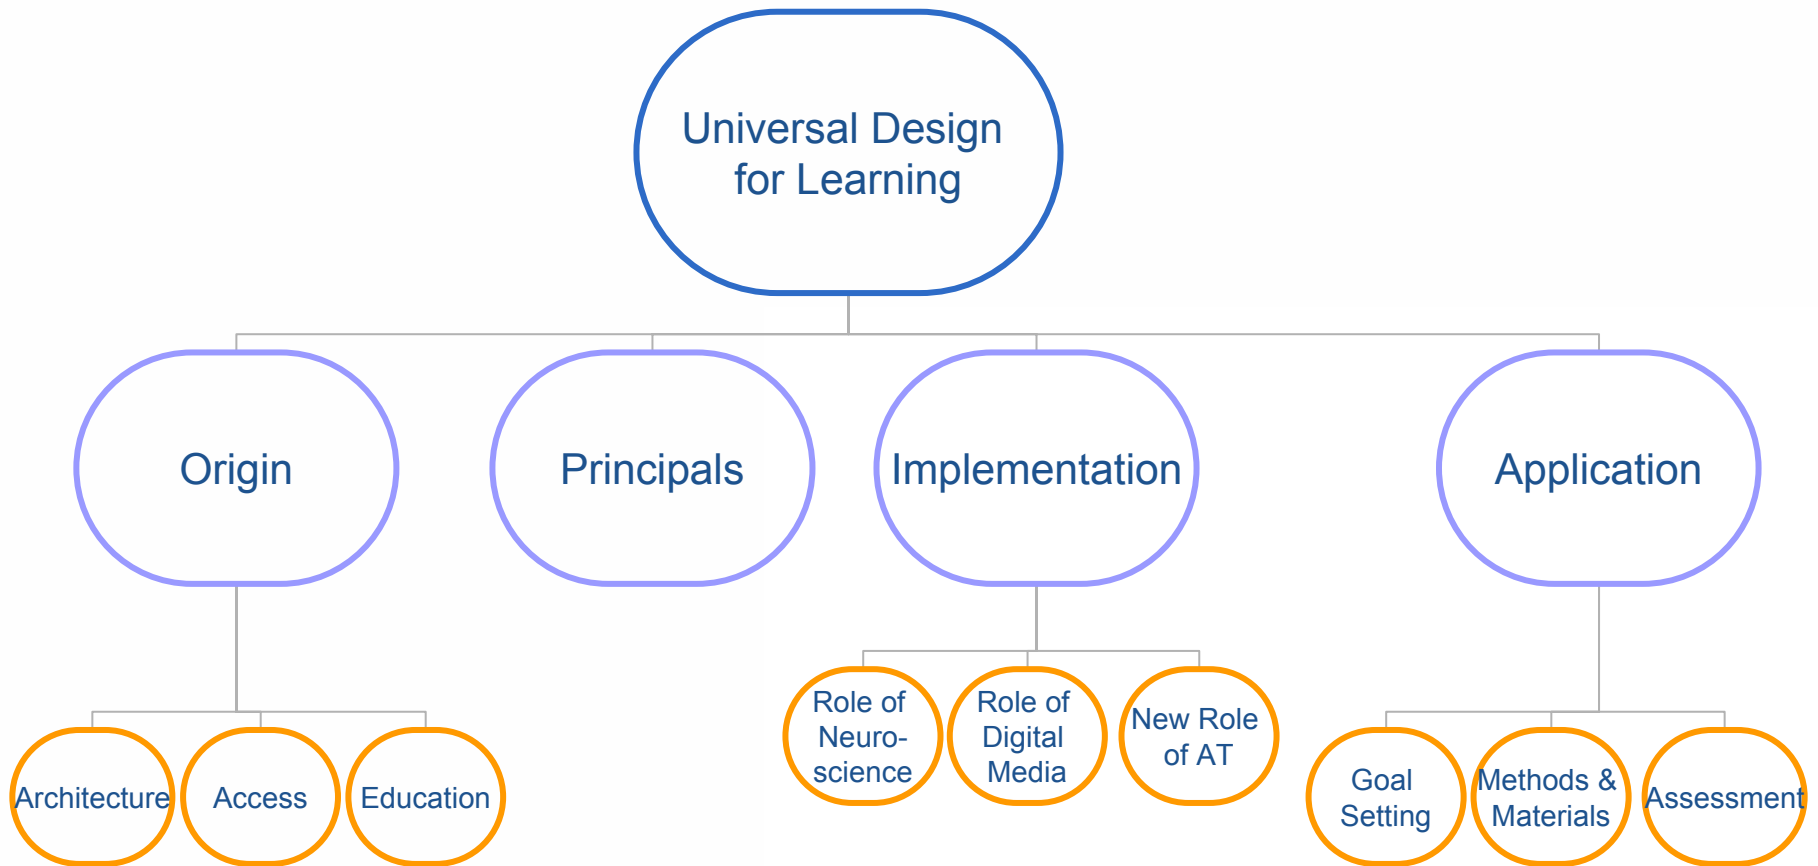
Universal Design for Learning

Origin

Principals

Implementation

Application

Architecture

Access

Education

Role of Neuro-science

Role of Digital Media

New Role of AT

Goal Setting

Methods & Materials

Assessment